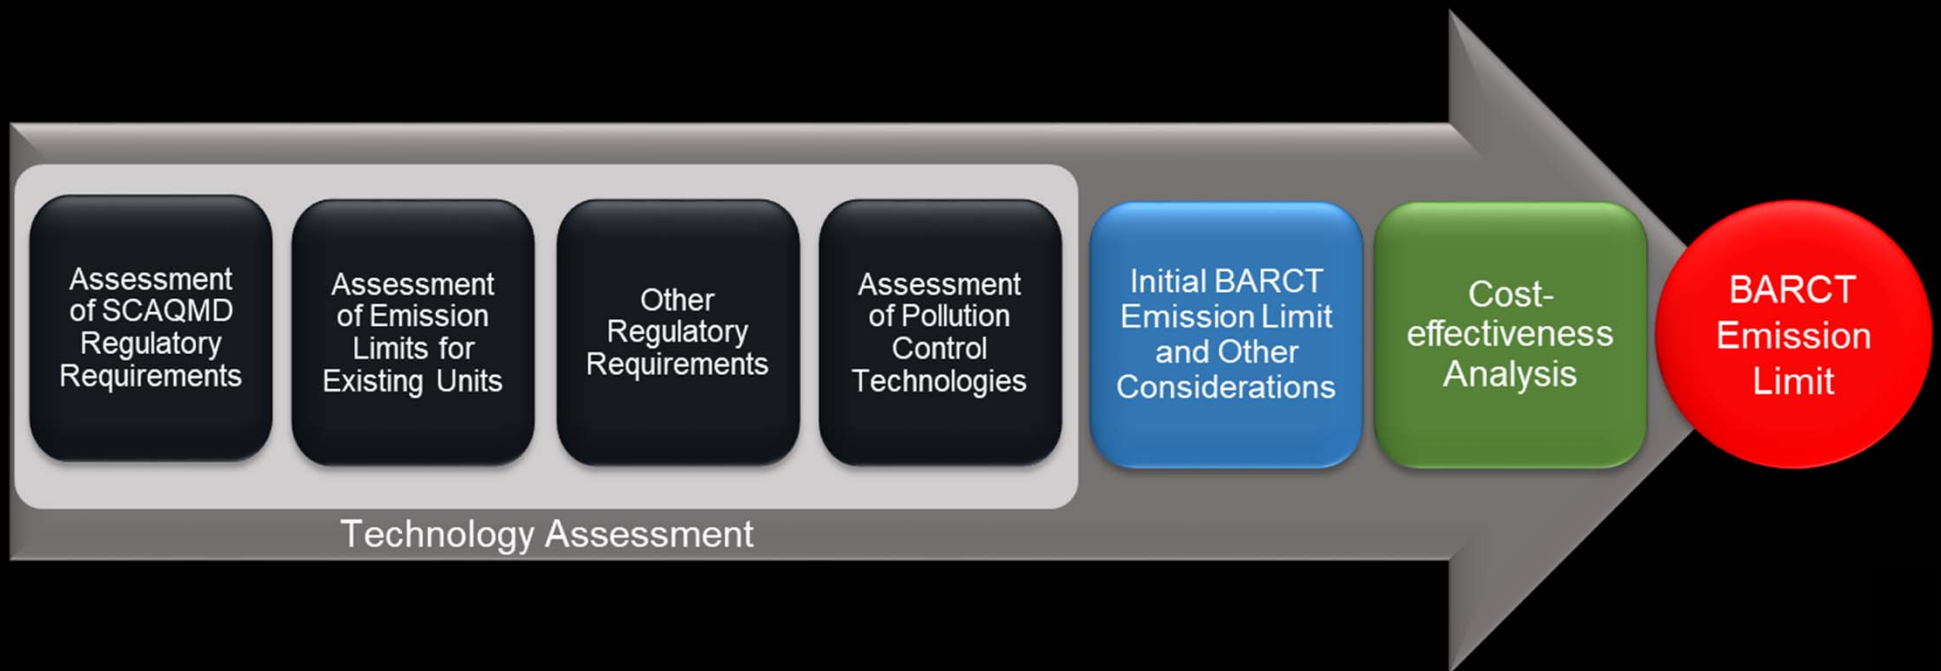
Assessment of SCAQMD Regulatory Requirements

Assessment of Emission Limits for Existing Units

Other Regulatory Requirements

Assessment of Pollution Control Technologies

Technology Assessment

Initial BARCT Emission Limit and Other Considerations

Cost-effectiveness Analysis

BARCT Emission Limit